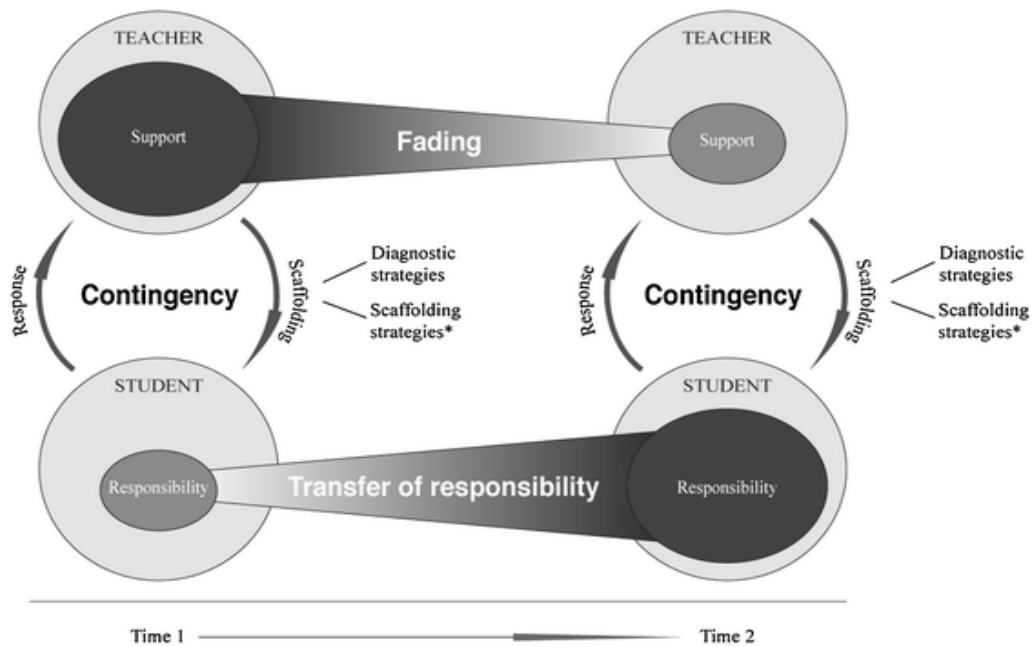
TEACHER

Support

Fading

TEACHER

Support

Response

Contingency

Scaffolding

Diagnostic strategies

Scaffolding strategies*

Response

Contingency

Scaffolding

Diagnostic strategies

Scaffolding strategies*

STUDENT

Responsibility

Transfer of responsibility

STUDENT

Responsibility

Time 1

Time 2